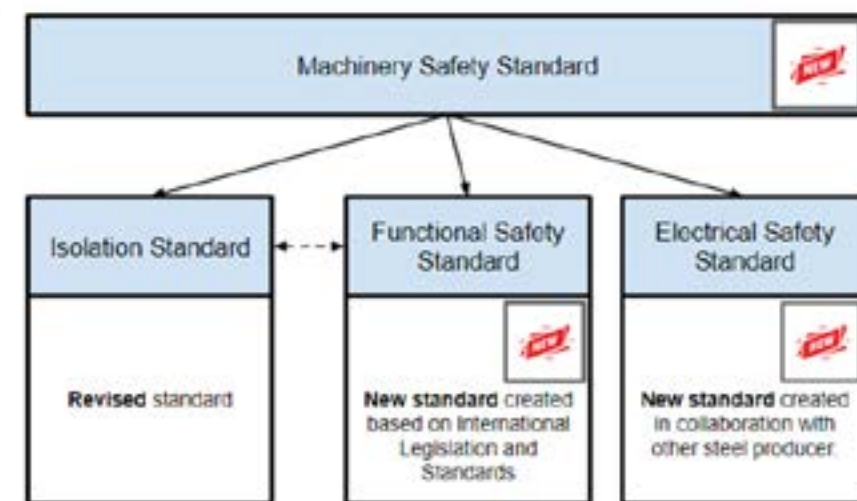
Machinery Safety Standard

NEW

Isolation Standard

Revised standard

Functional Safety Standard

NEW

New standard created based on International Legislation and Standards

Electrical Safety Standard

NEW

New standard created in collaboration with other steel producer.